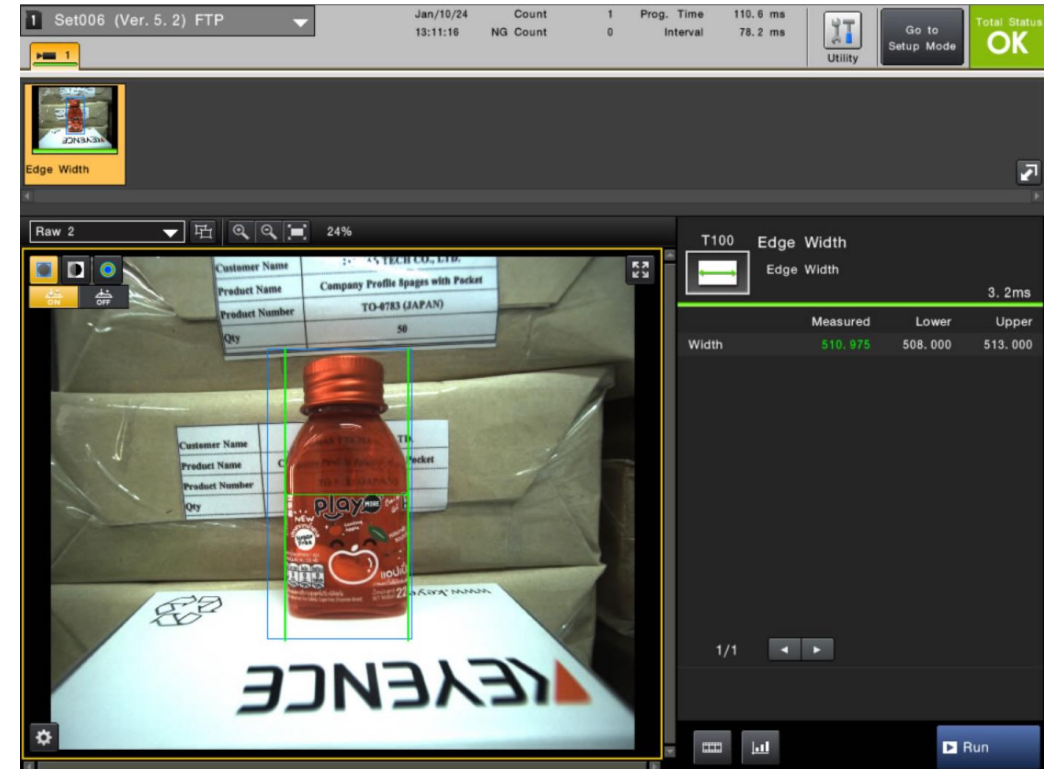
1 Set006 (Ver. 5. 2) FTP

Jan/10/24 13:11:16

Count 1
NG Count 0

Prog. Time 110.6 ms
Interval 78.2 ms

Utility

Go to Setup Mode

Total Status
OK

1

Edge Width

Raw 2

24%

ON OFF

Customer Name
Product Name Company Profile Spages with Pocket
Product Number TO-0783 (JAPAN)
Qty 50

Customer Name
Product Name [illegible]
Product Number
Qty

play

KEYENCE

T100 Edge Width
Edge Width
3. 2ms

| | Measured | Lower | Upper |
|---|---|---|---|
| Width | 510. 975 | 508. 000 | 513. 000 |

1/1

Run